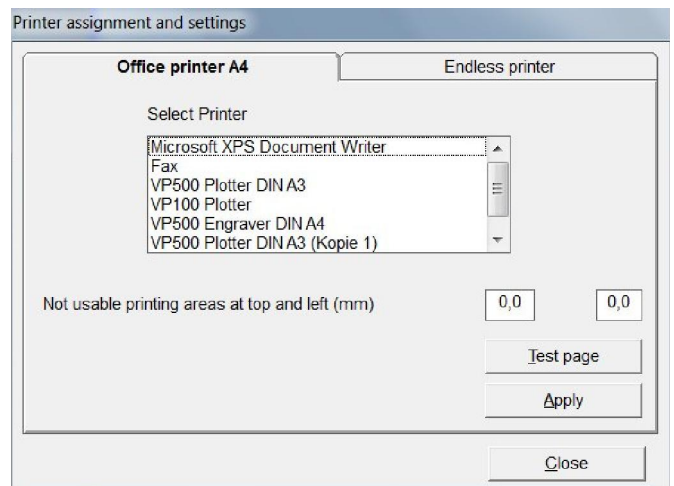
Printer assignment and settings

Office printer A4

Endless printer

Select Printer

Microsoft XPS Document Writer
Fax
VP500 Plotter DIN A3
VP100 Plotter
VP500 Engraver DIN A4
VP500 Plotter DIN A3 (Kopie 1)

Not usable printing areas at top and left (mm)

0,0

0,0

Test page

Apply

Close